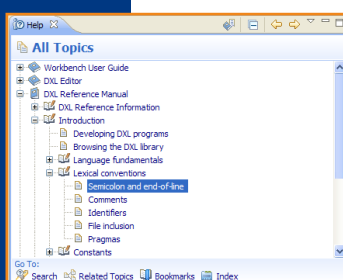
Help

All Topics

Workbench User Guide
DXL Editor
DXL Reference Manual
DXL Reference Information
Introduction
Developing DXL programs
Browsing the DXL library
Language fundamentals
Lexical conventions
Semicolon and end-of-line
Comments
Identifiers
File inclusion
Pragmas
Constants

Go To:
Search Related Topics Bookmarks Index